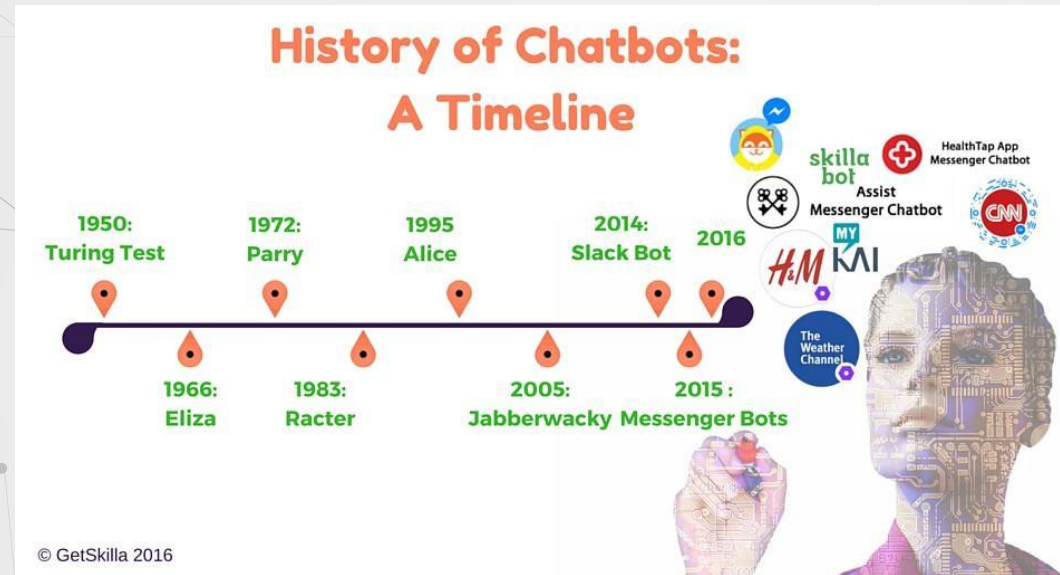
History of Chatbots:
A Timeline

1950:
Turing Test

1972:
Parry

1995
Alice

2014:
Slack Bot

2016

1966:
Eliza

1983:
Racter

2005:
Jabberwacky

2015 :
Messenger Bots

skilla bot

HealthTap App
Messenger Chatbot

Assist
Messenger Chatbot

CNN

MY KAI

H&M

The Weather Channel

© GetSkilla 2016